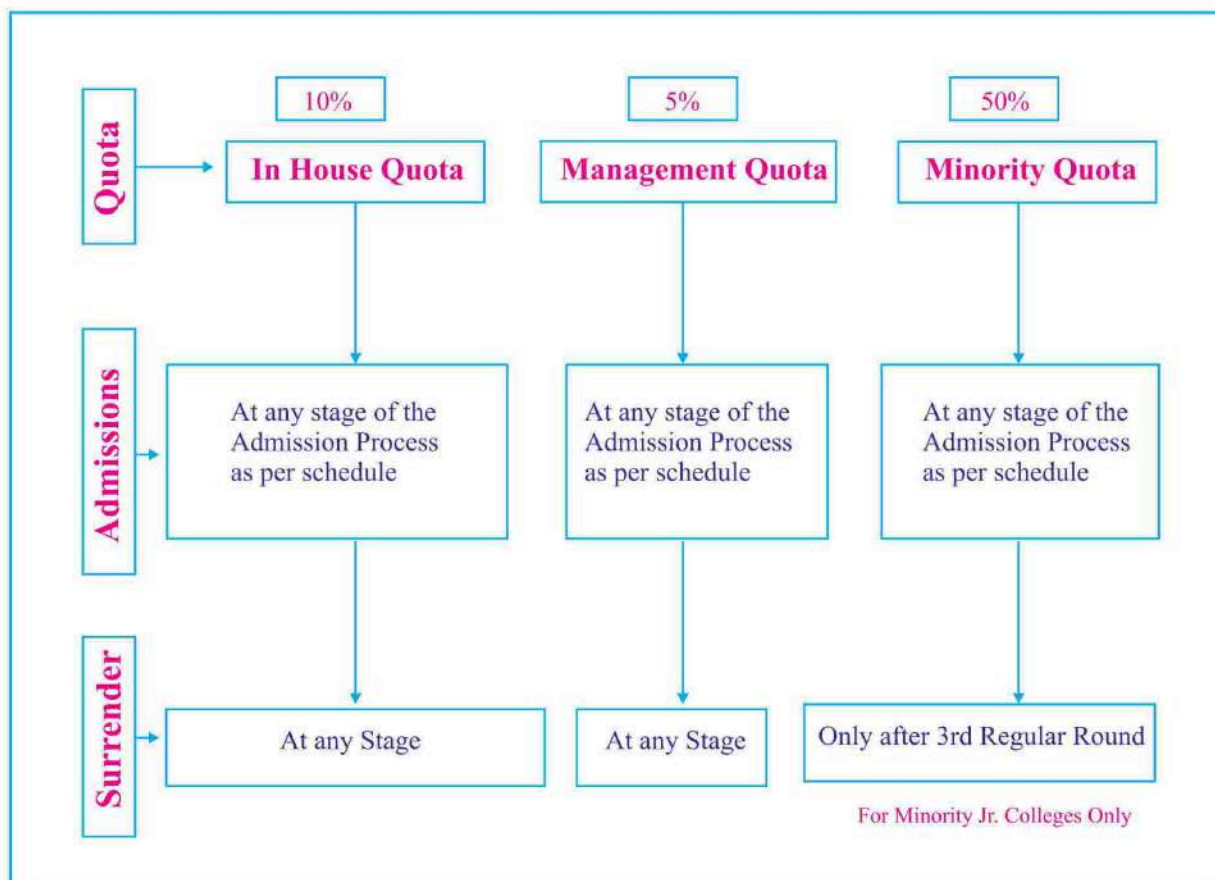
Quota

10%
In House Quota

5%
Management Quota

50%
Minority Quota

Admissions

At any stage of the Admission Process as per schedule

At any stage of the Admission Process as per schedule

At any stage of the Admission Process as per schedule

Surrender

At any Stage

At any Stage

Only after 3rd Regular Round

For Minority Jr. Colleges Only